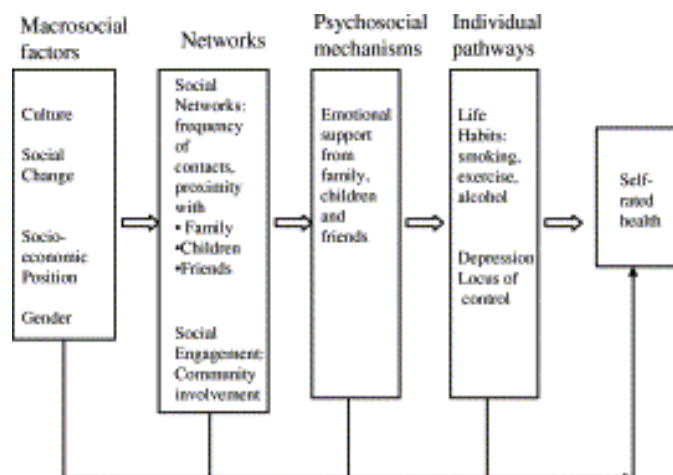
Macrosocial factors

Culture

Social Change

Socio-economic Position

Gender

Networks

Social Networks: frequency of contacts, proximity with
• Family
•Children
•Friends

Social Engagement: Community involvement

Psychosocial mechanisms

Emotional support from family, children and friends

Individual pathways

Life Habits: smoking, exercise, alcohol

Depression Locus of control

Self-rated health